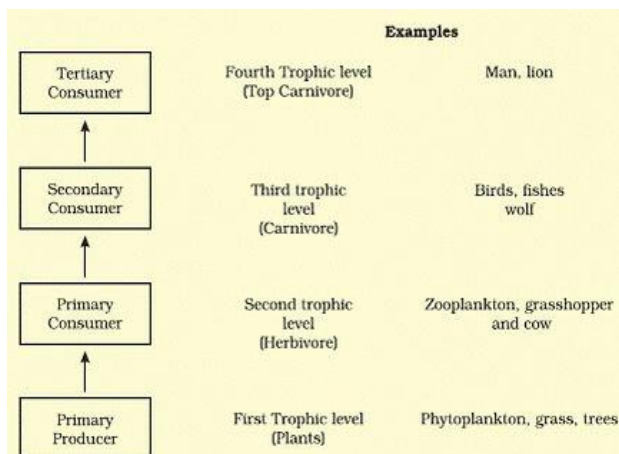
Examples

Tertiary Consumer | Fourth Trophic level (Top Carnivore) | Man, lion

Secondary Consumer | Third trophic level (Carnivore) | Birds, fishes wolf

Primary Consumer | Second trophic level (Herbivore) | Zooplankton, grasshopper and cow

Primary Producer | First Trophic level (Plants) | Phytoplankton, grass, trees